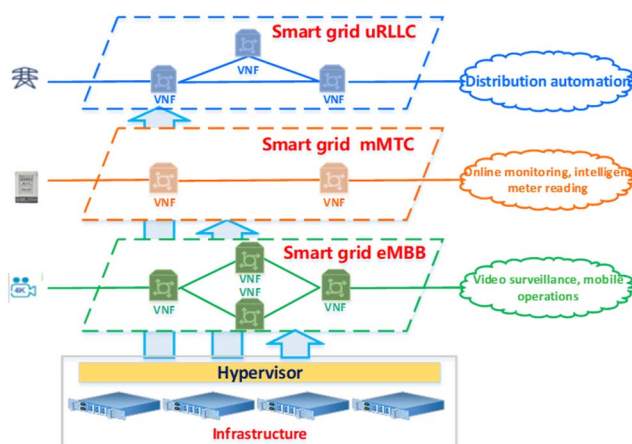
Smart grid uRLLC

VNF

VNF

VNF

Distribution automation

Smart grid mMTC

VNF

VNF

Online monitoring, intelligen meter reading

Smart grid eMBB

4K

VNF

VNF

VNF

VNF

Video surveillance, mobile operations

Hypervisor

Infrastructure